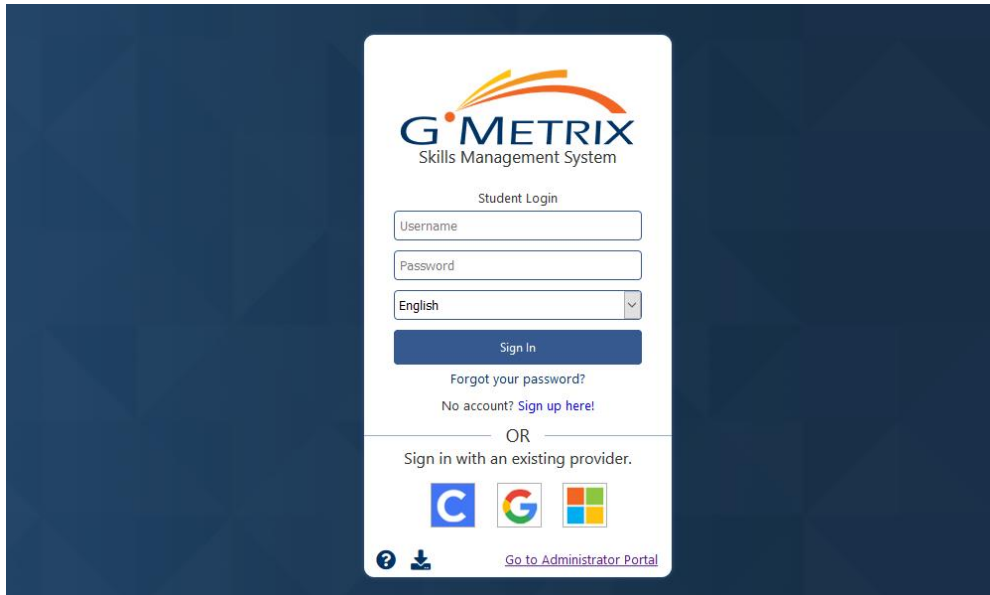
G·METRIX
Skills Management System

Student Login

Username

Password

English

Sign In

Forgot your password?

No account? Sign up here!

OR

Sign in with an existing provider.

C G

Go to Administrator Portal